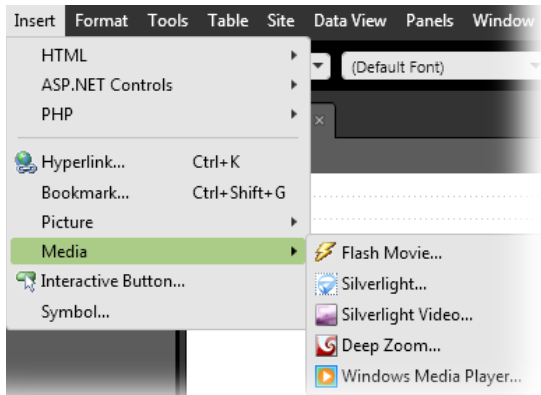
Insert Format Tools Table Site Data View Panels Window

HTML
ASP.NET Controls
PHP

Hyperlink... Ctrl+K
Bookmark... Ctrl+Shift+G
Picture
Media
Interactive Button...
Symbol...

(Default Font)

Flash Movie...
Silverlight...
Silverlight Video...
Deep Zoom...
Windows Media Player...